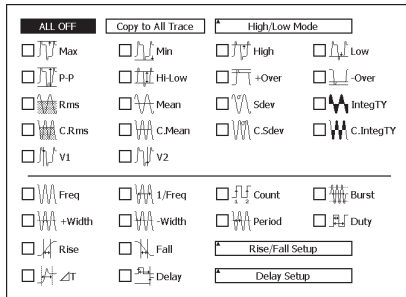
ALL OFF
Copy to All Trace
High/Low Mode

Max
Min
High
Low

P-P
Hi-Low
+Over
-Over

Rms
Mean
Sdev
IntegTY

C.Rms
C.Mean
C.Sdev
C.IntegTY

V1
V2

Freq
1/Freq
Count
Burst

+Width
-Width
Period
Duty

Rise
Fall
Rise/Fall Setup

⊿T
Delay
Delay Setup